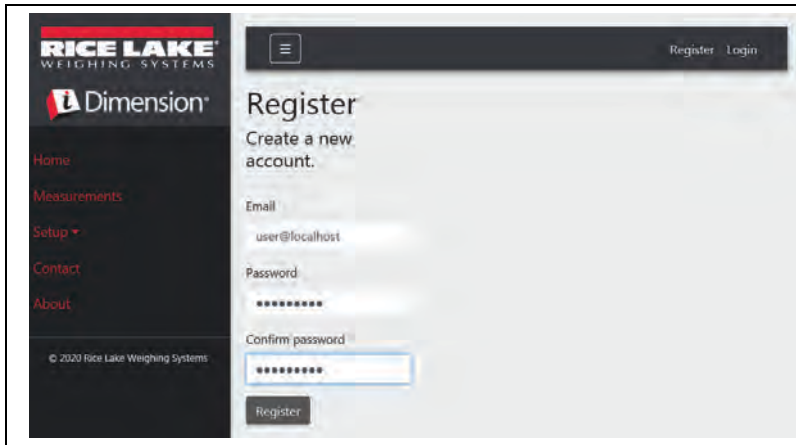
RICE LAKE
WEIGHING SYSTEMS

iDimension

Home
Measurements
Setup ▾
Contact
About

© 2020 Rice Lake Weighing Systems

≡

Register Login

Register

Create a new account.

Email
user@localhost

Password
•••••••••

Confirm password
•••••••••

Register